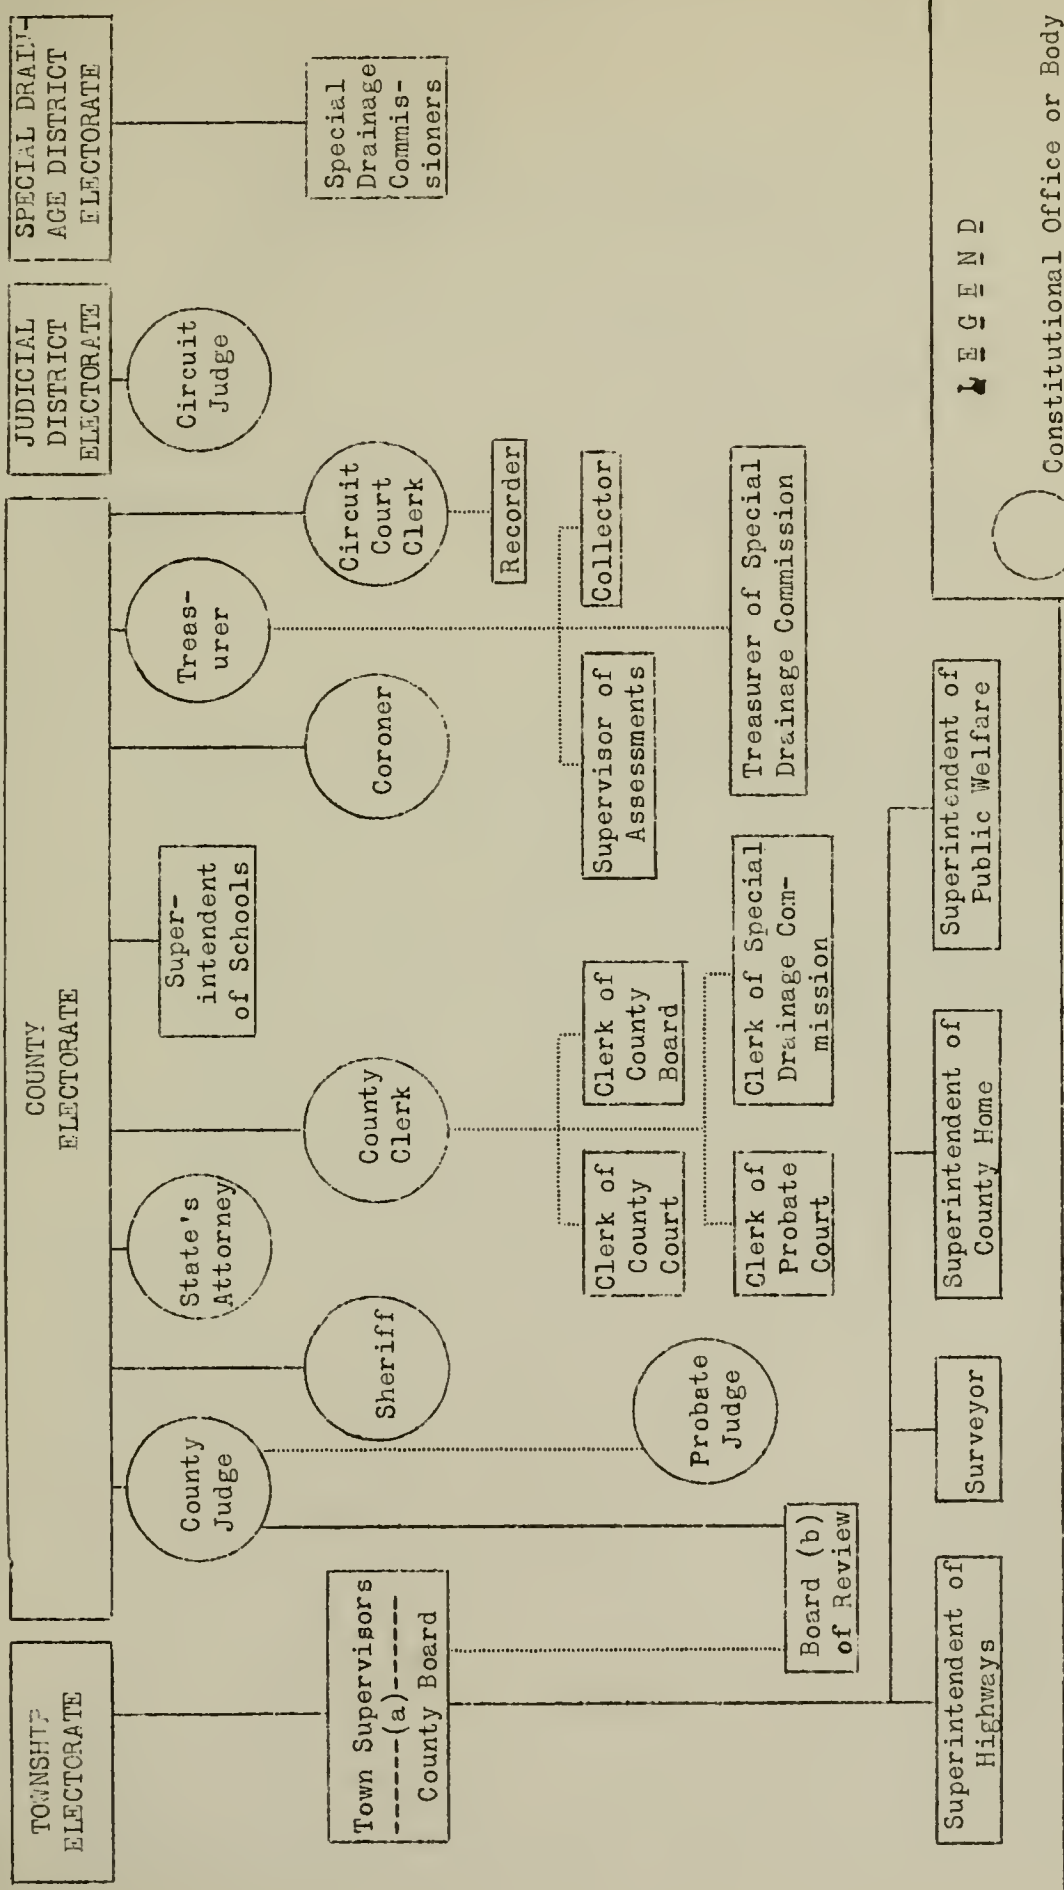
TOWNSHIP ELECTORATE

COUNTY ELECTORATE

JUDICIAL DISTRICT ELECTORATE

SPECIAL DRAINAGE DISTRICT ELECTORATE

Town Supervisors
------(a)------
County Board

Board (b) of Review

County Judge

Probate Judge

Sheriff

State's Attorney

County Clerk

Clerk of County Court

Clerk of County Board

Clerk of Probate Court

Clerk of Special Drainage Commission

Superintendent of Schools

Coroner

Treasurer

Supervisor of Assessments

Collector

Treasurer of Special Drainage Commission

Circuit Court Clerk

Recorder

Circuit Judge

Special Drainage Commissioners

Superintendent of Highways

Surveyor

Superintendent of County Home

Superintendent of Public Welfare

LEGEND

Constitutional Office or Body